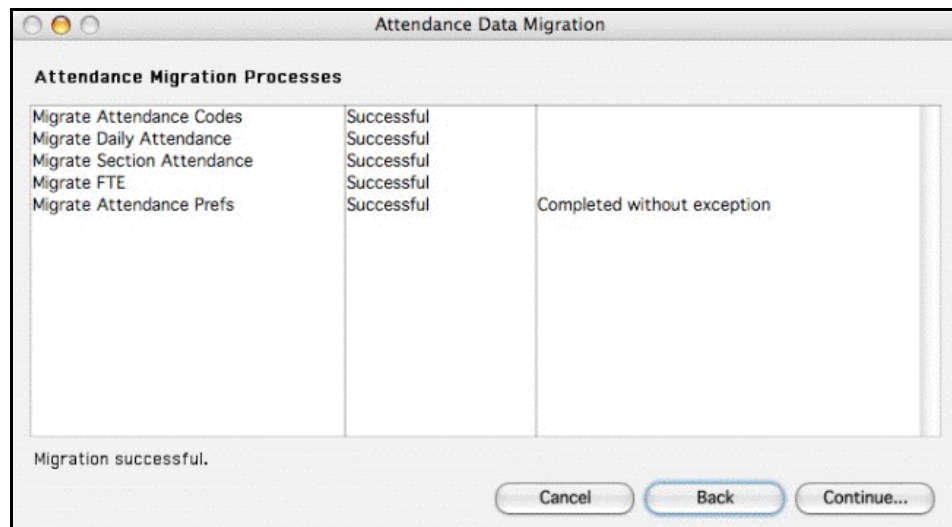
Attendance Data Migration

Attendance Migration Processes

| | | |
|---|---|---|
| Migrate Attendance Codes | Successful | |
| Migrate Daily Attendance | Successful | |
| Migrate Section Attendance | Successful | |
| Migrate FTE | Successful | |
| Migrate Attendance Prefs | Successful | Completed without exception |

Migration successful.

Cancel Back Continue...